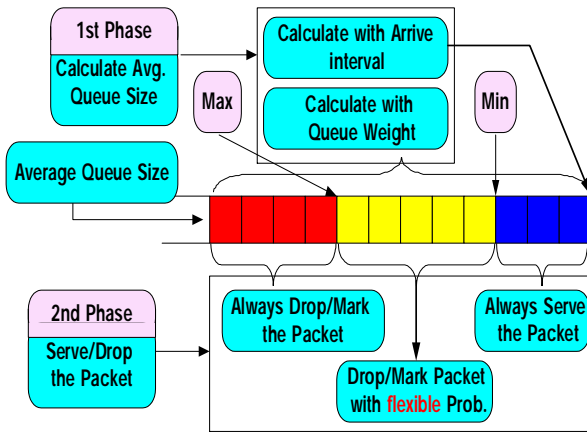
1st Phase

Calculate Avg. Queue Size

Calculate with Arrive interval

Calculate with Queue Weight

Max

Min

Average Queue Size

2nd Phase

Serve/Drop the Packet

Always Drop/Mark the Packet

Always Serve the Packet

Drop/Mark Packet with flexible Prob.